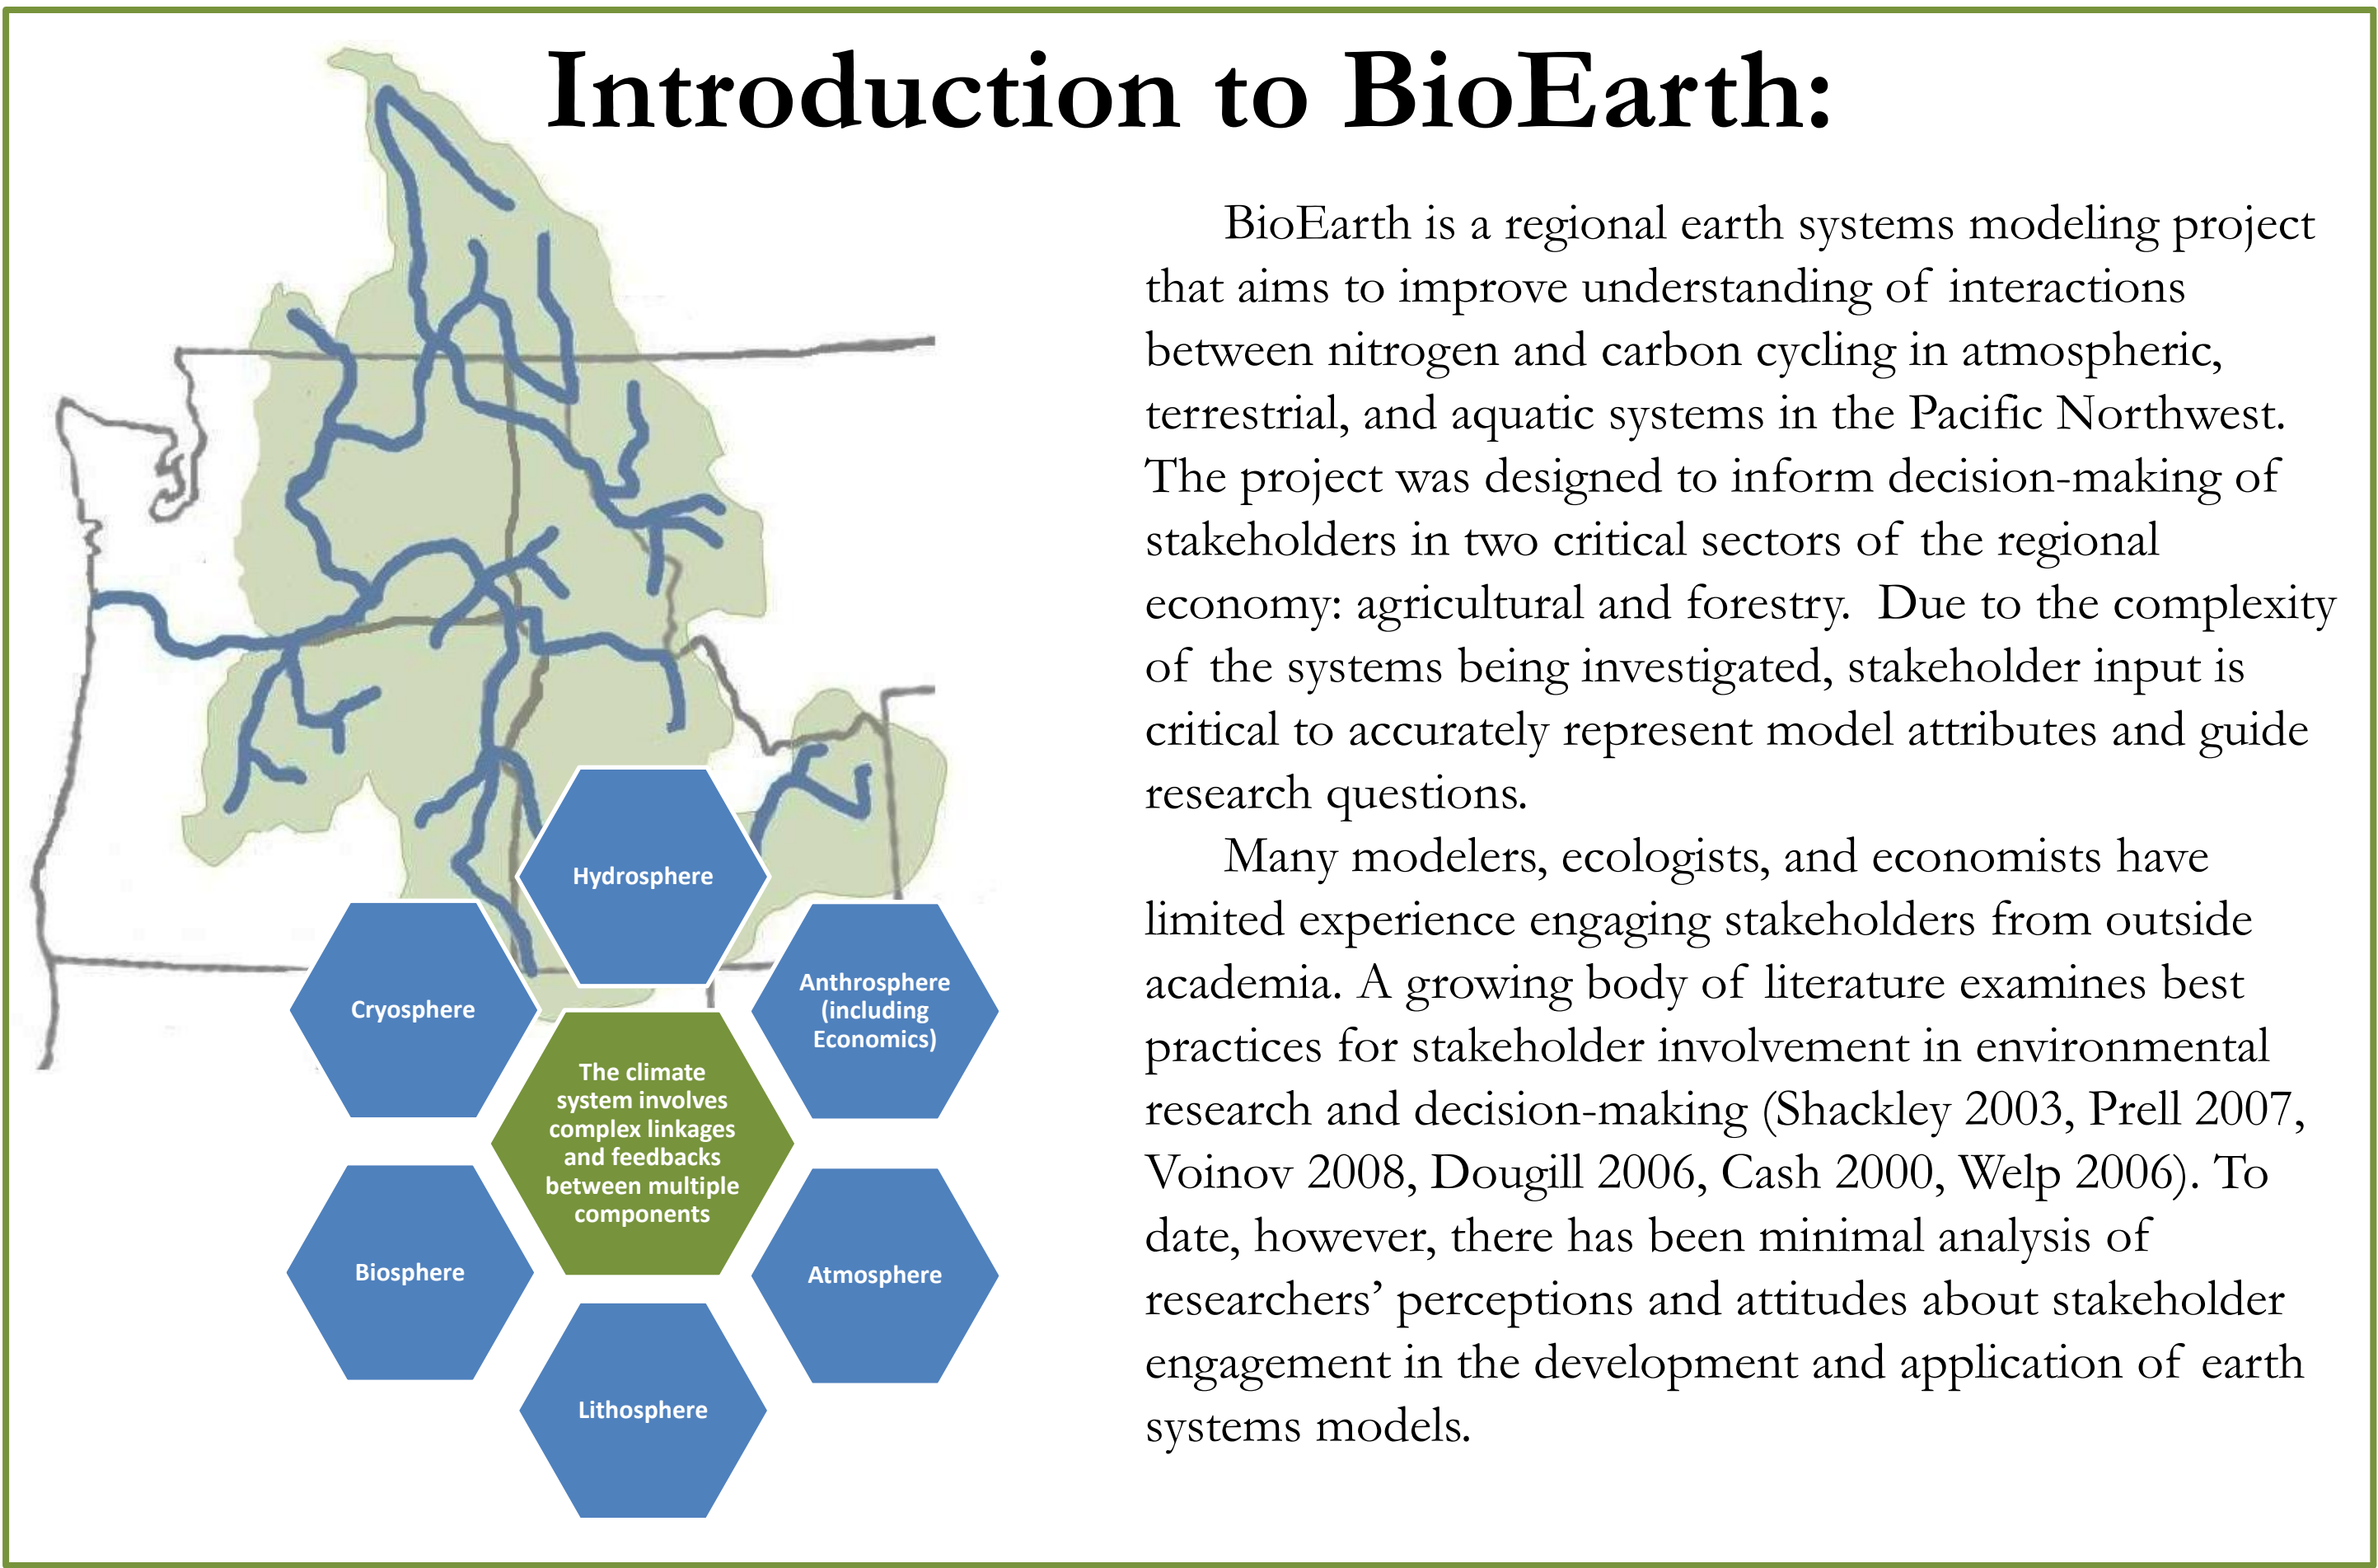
Introduction to BioEarth:

Hydrosphere

Cryosphere

Anthrosphere (including Economics)

The climate system involves complex linkages and feedbacks between multiple components

Biosphere

Atmosphere

Lithosphere

BioEarth is a regional earth systems modeling project that aims to improve understanding of interactions between nitrogen and carbon cycling in atmospheric, terrestrial, and aquatic systems in the Pacific Northwest. The project was designed to inform decision-making of stakeholders in two critical sectors of the regional economy: agricultural and forestry. Due to the complexity of the systems being investigated, stakeholder input is critical to accurately represent model attributes and guide research questions.

Many modelers, ecologists, and economists have limited experience engaging stakeholders from outside academia. A growing body of literature examines best practices for stakeholder involvement in environmental research and decision-making (Shackley 2003, Prell 2007, Voinov 2008, Dougill 2006, Cash 2000, Welp 2006). To date, however, there has been minimal analysis of researchers' perceptions and attitudes about stakeholder engagement in the development and application of earth systems models.